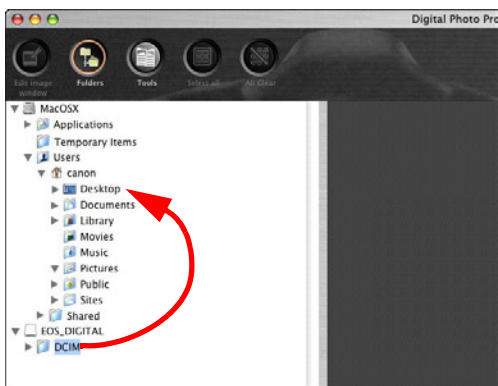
Digital Photo Pro

Edit image window

Folders

Tools

Select all

All Clear

MacOSX

Applications

Temporary Items

Users

canon

Desktop

Documents

Library

Movies

Music

Pictures

Public

Sites

Shared

EOS_DIGITAL

DCIM